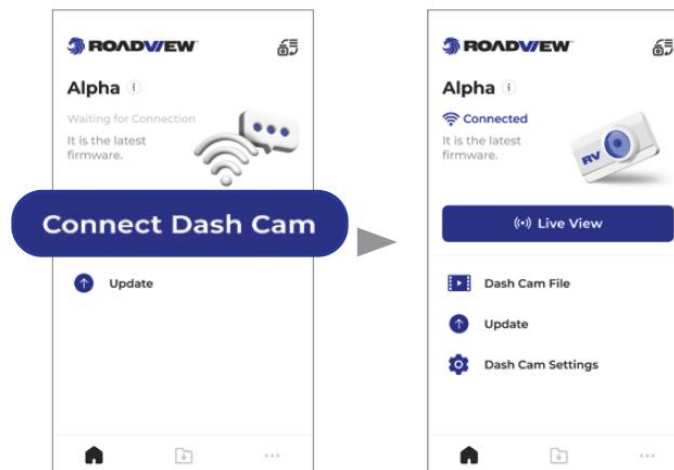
ROADVIEW

Alpha

Waiting for Connection

It is the latest firmware.

Connect Dash Cam

Update

ROADVIEW

Alpha

Connected

It is the latest firmware.

RV

Live View

Dash Cam File

Update

Dash Cam Settings